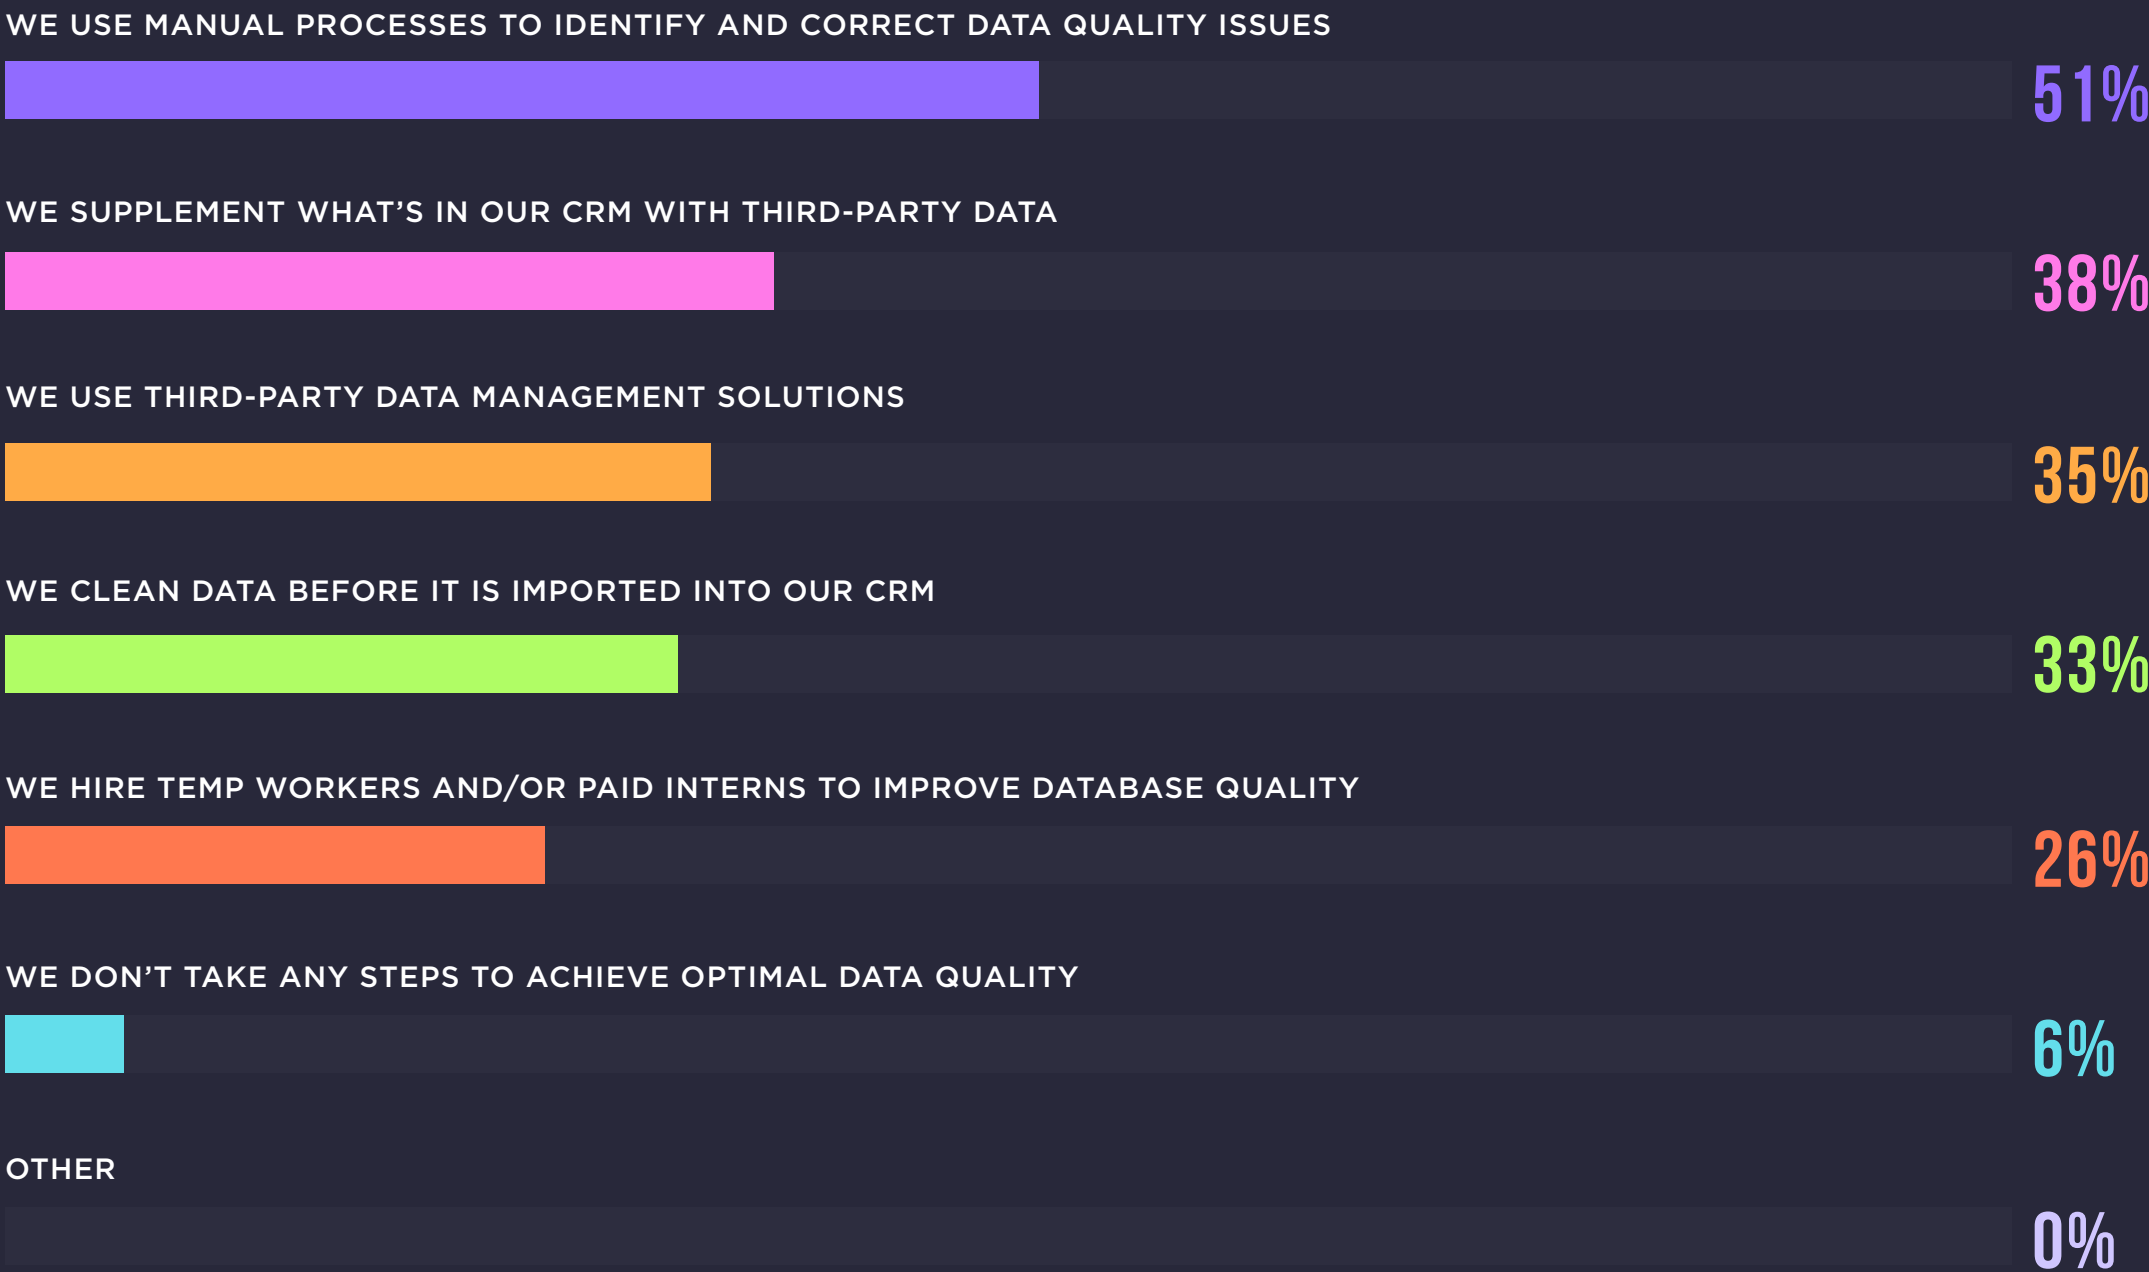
WE USE MANUAL PROCESSES TO IDENTIFY AND CORRECT DATA QUALITY ISSUES

51%

WE SUPPLEMENT WHAT’S IN OUR CRM WITH THIRD-PARTY DATA

38%

WE USE THIRD-PARTY DATA MANAGEMENT SOLUTIONS

35%

WE CLEAN DATA BEFORE IT IS IMPORTED INTO OUR CRM

33%

WE HIRE TEMP WORKERS AND/OR PAID INTERNS TO IMPROVE DATABASE QUALITY

26%

WE DON’T TAKE ANY STEPS TO ACHIEVE OPTIMAL DATA QUALITY

6%

OTHER

0%